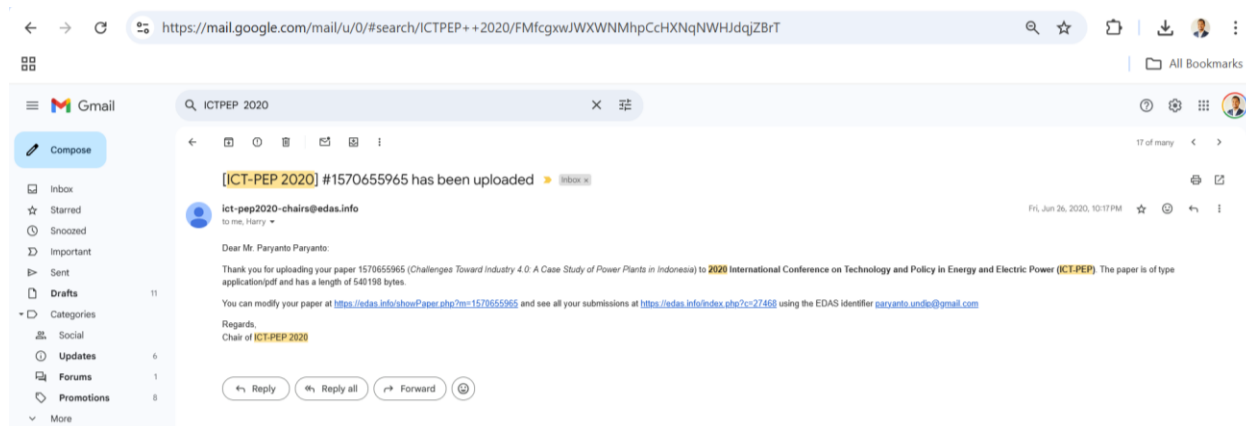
https://mail.google.com/mail/u/0/#search/ICTPEP++2020/FMfcgxwJWXWNMhpCcHXNqNWHJdqjZBrT

All Bookmarks

Gmail

ICTPEP 2020

Compose

Inbox
Starred
Snoozed
Important
Sent
Drafts 11
Categories
Social
Updates 6
Forums 1
Promotions 8
More

17 of many

[ICT-PEP 2020] #1570655965 has been uploaded Inbox ×

ict-pep2020-chairs@edas.info
to me, Harry

Fri, Jun 26, 2020, 10:17 PM

Dear Mr. Paryanto Paryanto:

Thank you for uploading your paper 1570655965 (*Challenges Toward Industry 4.0: A Case Study of Power Plants in Indonesia*) to **2020 International Conference on Technology and Policy in Energy and Electric Power (ICT-PEP)**. The paper is of type application/pdf and has a length of 540198 bytes.

You can modify your paper at https://edas.info/showPaper.php?m=1570655965 and see all your submissions at https://edas.info/index.php?c=27468 using the EDAS identifier paryanto.undip@gmail.com

Regards,
Chair of ICT-PEP 2020

Reply
Reply all
Forward